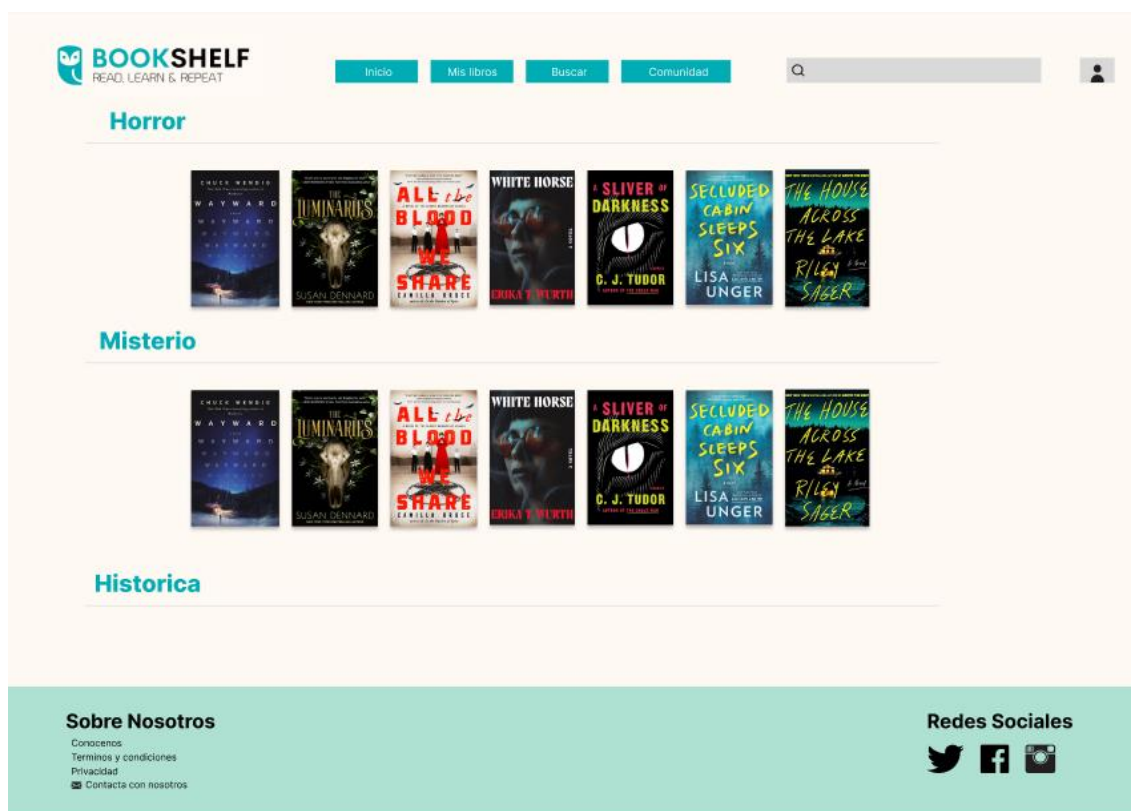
BOOKSHELF
READ, LEARN & REPEAT

Inicio
Mis libros
Buscar
Comunidad

Horror

CHUCK WENDIG
WAYWARD
WAYWARD
WAYWARD

THE LUMINARIES
SUSAN DENNARD

ALL the BLOOD WE SHARE
CAMILLA BRUCE

WHITE HORSE
ERIKA T. WURTH

A SLIVER OF DARKNESS
C. J. TUDOR

SECLUDED CABIN SLEEPS SIX
LISA UNGER

THE HOUSE ACROSS THE LAKE
RILEY SAGER

Misterio

CHUCK WENDIG
WAYWARD
WAYWARD
WAYWARD

THE LUMINARIES
SUSAN DENNARD

ALL the BLOOD WE SHARE
CAMILLA BRUCE

WHITE HORSE
ERIKA T. WURTH

A SLIVER OF DARKNESS
C. J. TUDOR

SECLUDED CABIN SLEEPS SIX
LISA UNGER

THE HOUSE ACROSS THE LAKE
RILEY SAGER

Historica

Sobre Nosotros
Conocenos
Terminos y condiciones
Privacidad
Contacta con nosotros

Redes Sociales